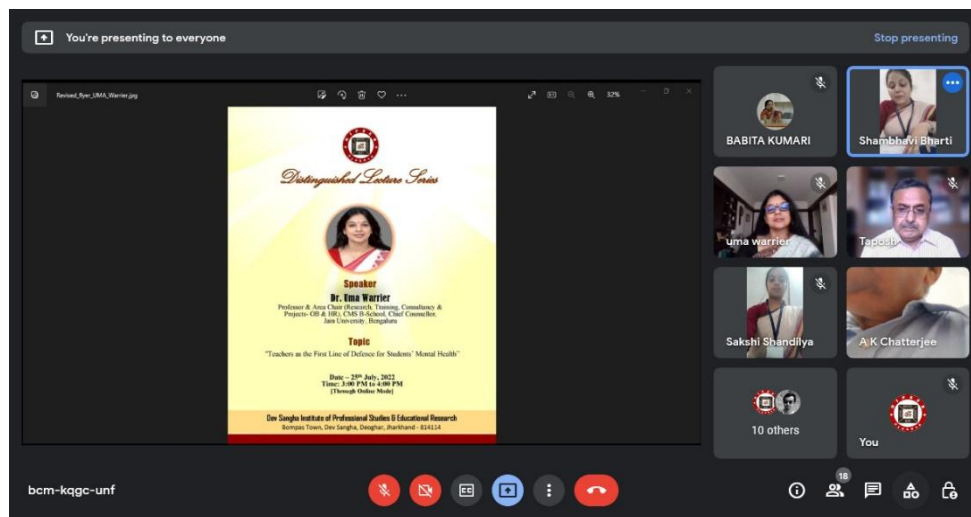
You're presenting to everyone

Stop presenting

Revised_flyer_UMA_Warrier.jpg

32%

Distinguished Lecture Series

Speaker

Dr. Uma Warrier

Professor & Area Chair (Research, Training, Consultancy & Projects- OB & HR), CMS B-School, Chief Counsellor, Jain University, Bengaluru

Topic

"Teachers as the First Line of Defence for Students' Mental Health"

Date – 25th July, 2022
Time: 3:00 PM to 4:00 PM
[Through Online Mode]

Dev Sangha Institute of Professional Studies & Educational Research
Bompas Town, Dev Sangha, Deoghar, Jharkhand - 814114

BABITA KUMARI

Shambhavi Bharti

uma warrier

Taposh

Sakshi Shandiliya

A K Chatterjee

10 others

You

bcm-kqgc-unf

18